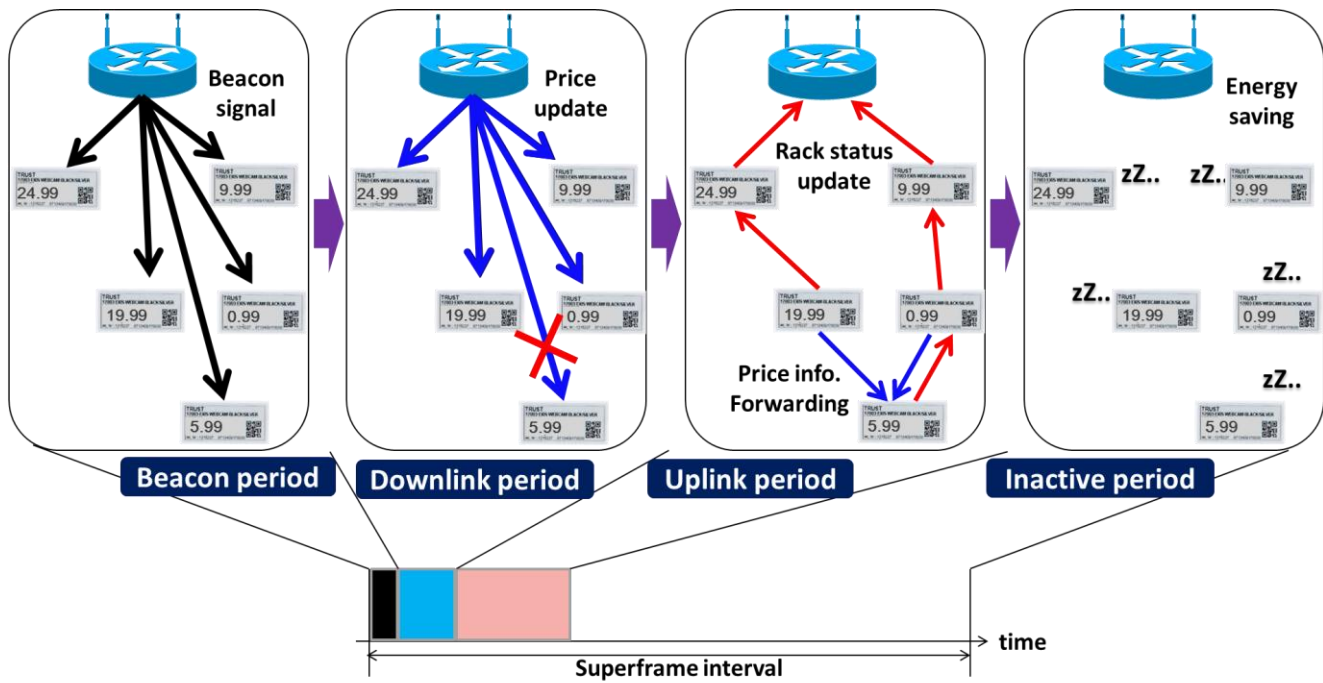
Beacon signal

TRUST
24.99

TRUST
9.99

TRUST
19.99

TRUST
0.99

TRUST
5.99

Price update

TRUST
24.99

TRUST
9.99

TRUST
19.99

TRUST
0.99

TRUST
5.99

Rack status update

TRUST
24.99

TRUST
9.99

TRUST
19.99

TRUST
0.99

Price info. Forwarding

TRUST
5.99

Energy saving

TRUST
24.99

zZ..

zZ..

TRUST
9.99

zZ..

TRUST
19.99

zZ..

TRUST
0.99

zZ..

TRUST
5.99

Beacon period

Downlink period

Uplink period

Inactive period

time

Superframe interval